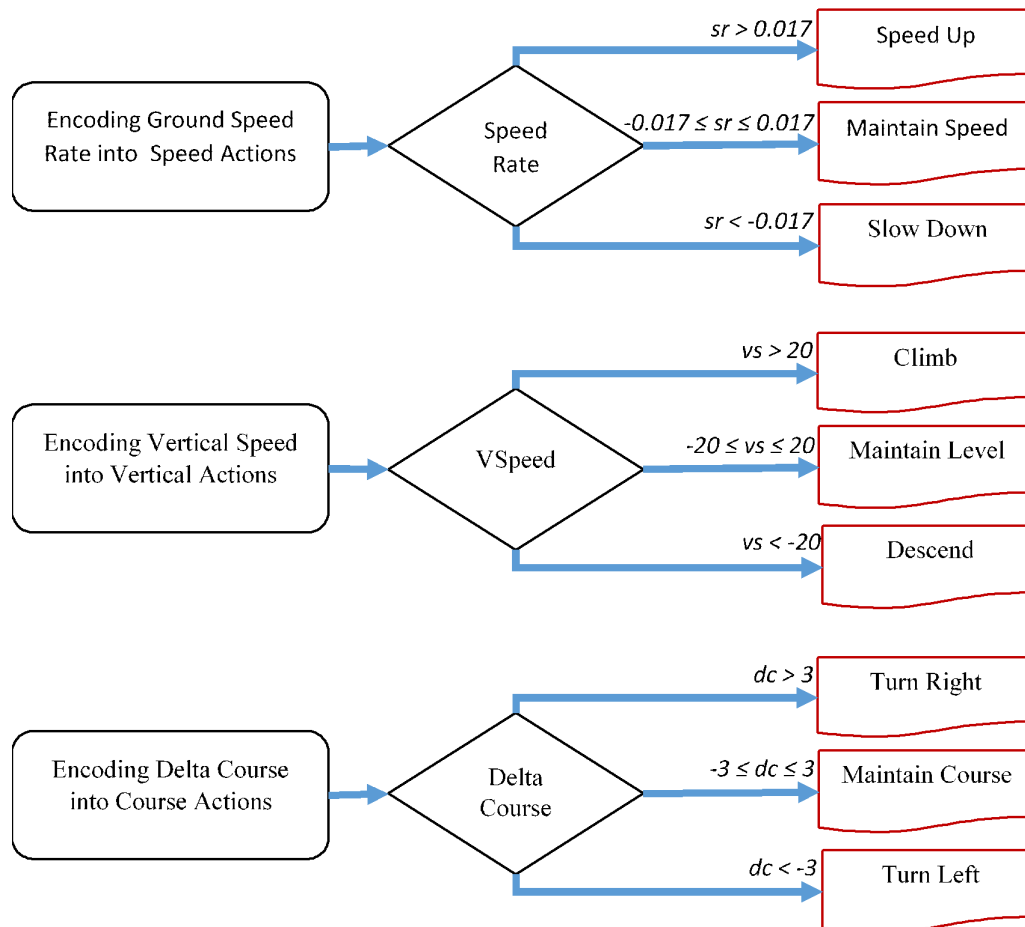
Encoding Ground Speed Rate into Speed Actions

Speed Rate

$sr > 0.017$

Speed Up

$-0.017 \le sr \le 0.017$

Maintain Speed

$sr < -0.017$

Slow Down

Encoding Vertical Speed into Vertical Actions

VSpeed

$vs > 20$

Climb

$-20 \le vs \le 20$

Maintain Level

$vs < -20$

Descend

Encoding Delta Course into Course Actions

Delta Course

$dc > 3$

Turn Right

$-3 \le dc \le 3$

Maintain Course

$dc < -3$

Turn Left